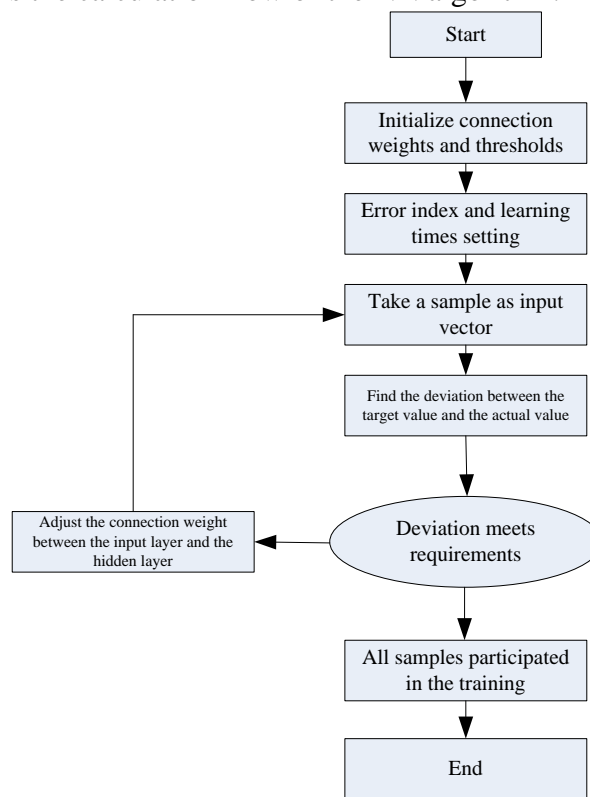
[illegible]

Start

Initialize connection weights and thresholds

Error index and learning times setting

Take a sample as input vector

Find the deviation between the target value and the actual value

Adjust the connection weight between the input layer and the hidden layer

Deviation meets requirements

All samples participated in the training

End